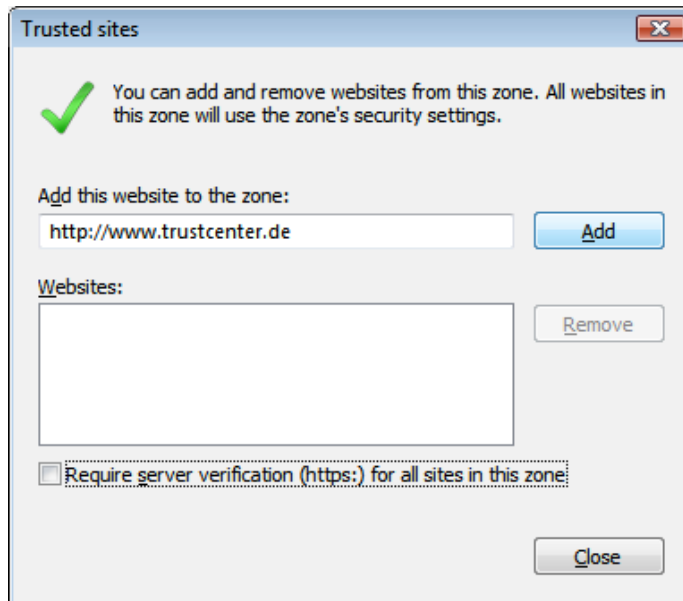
Trusted sites

You can add and remove websites from this zone. All websites in this zone will use the zone's security settings.

Add this website to the zone:

http://www.trustcenter.de

Add

Websites:

Remove

Require server verification (https:) for all sites in this zone

Close